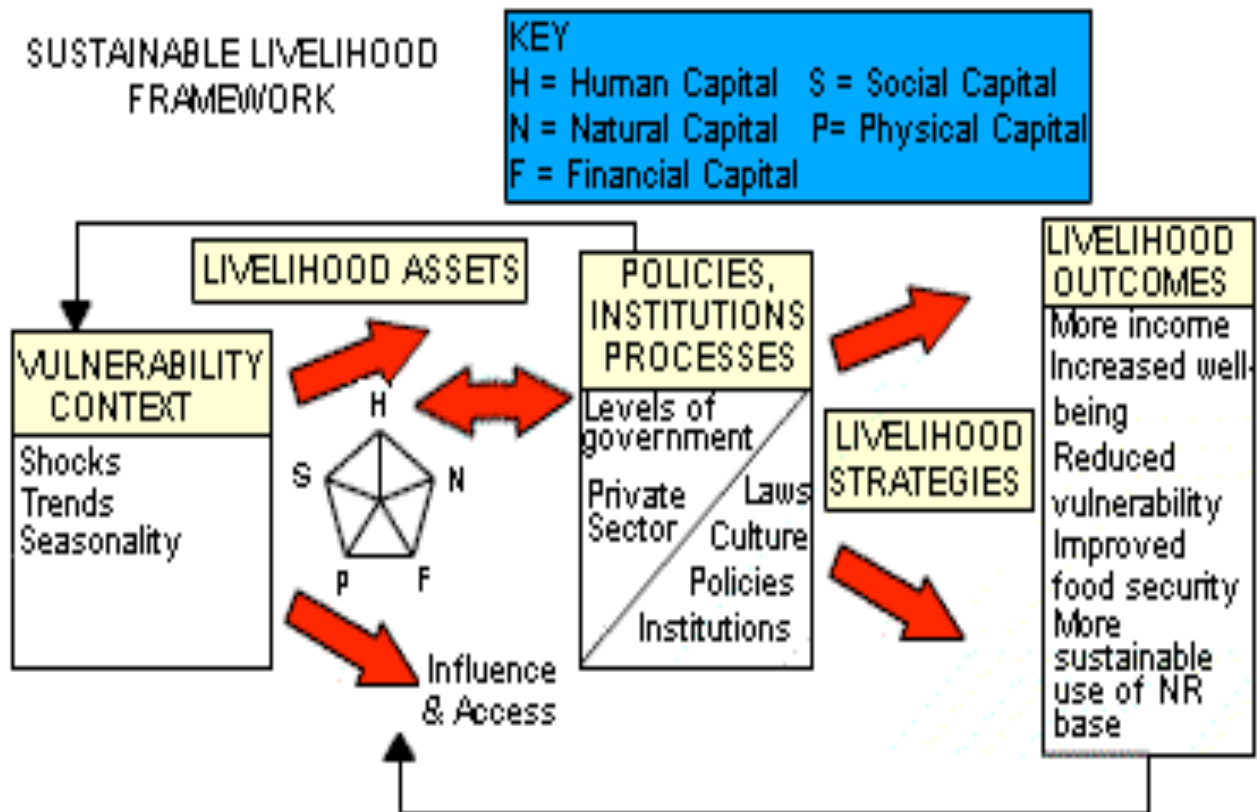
SUSTAINABLE LIVELIHOOD FRAMEWORK

KEY
H = Human Capital S = Social Capital
N = Natural Capital P= Physical Capital
F = Financial Capital

LIVELIHOOD ASSETS

VULNERABILITY CONTEXT
Shocks
Trends
Seasonality

H
S
N
P
F

Influence & Access

POLICIES, INSTITUTIONS PROCESSES
Levels of government
Private Sector
Laws
Culture
Policies
Institutions

LIVELIHOOD STRATEGIES

LIVELIHOOD OUTCOMES
More income
Increased well-being
Reduced vulnerability
Improved food security
More sustainable use of NR base